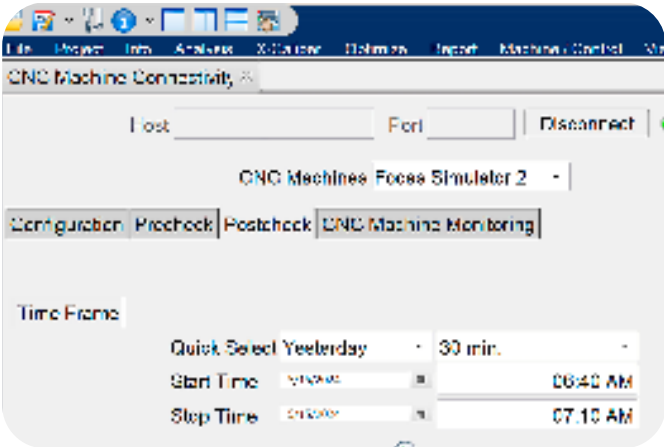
File Project Info Analysis X-Cavate Optimize Import Machine Control Vi

CNC Machine Connectivity ×

Host Port Disconnect

CNC Machines Focas Simulator 2

Configuration Precheck Postcheck CNC Machine Monitoring

Time Frame

Quick Select Yesterday 30 min.

Start Time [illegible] 06:40 AM

Stop Time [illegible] 07:10 AM